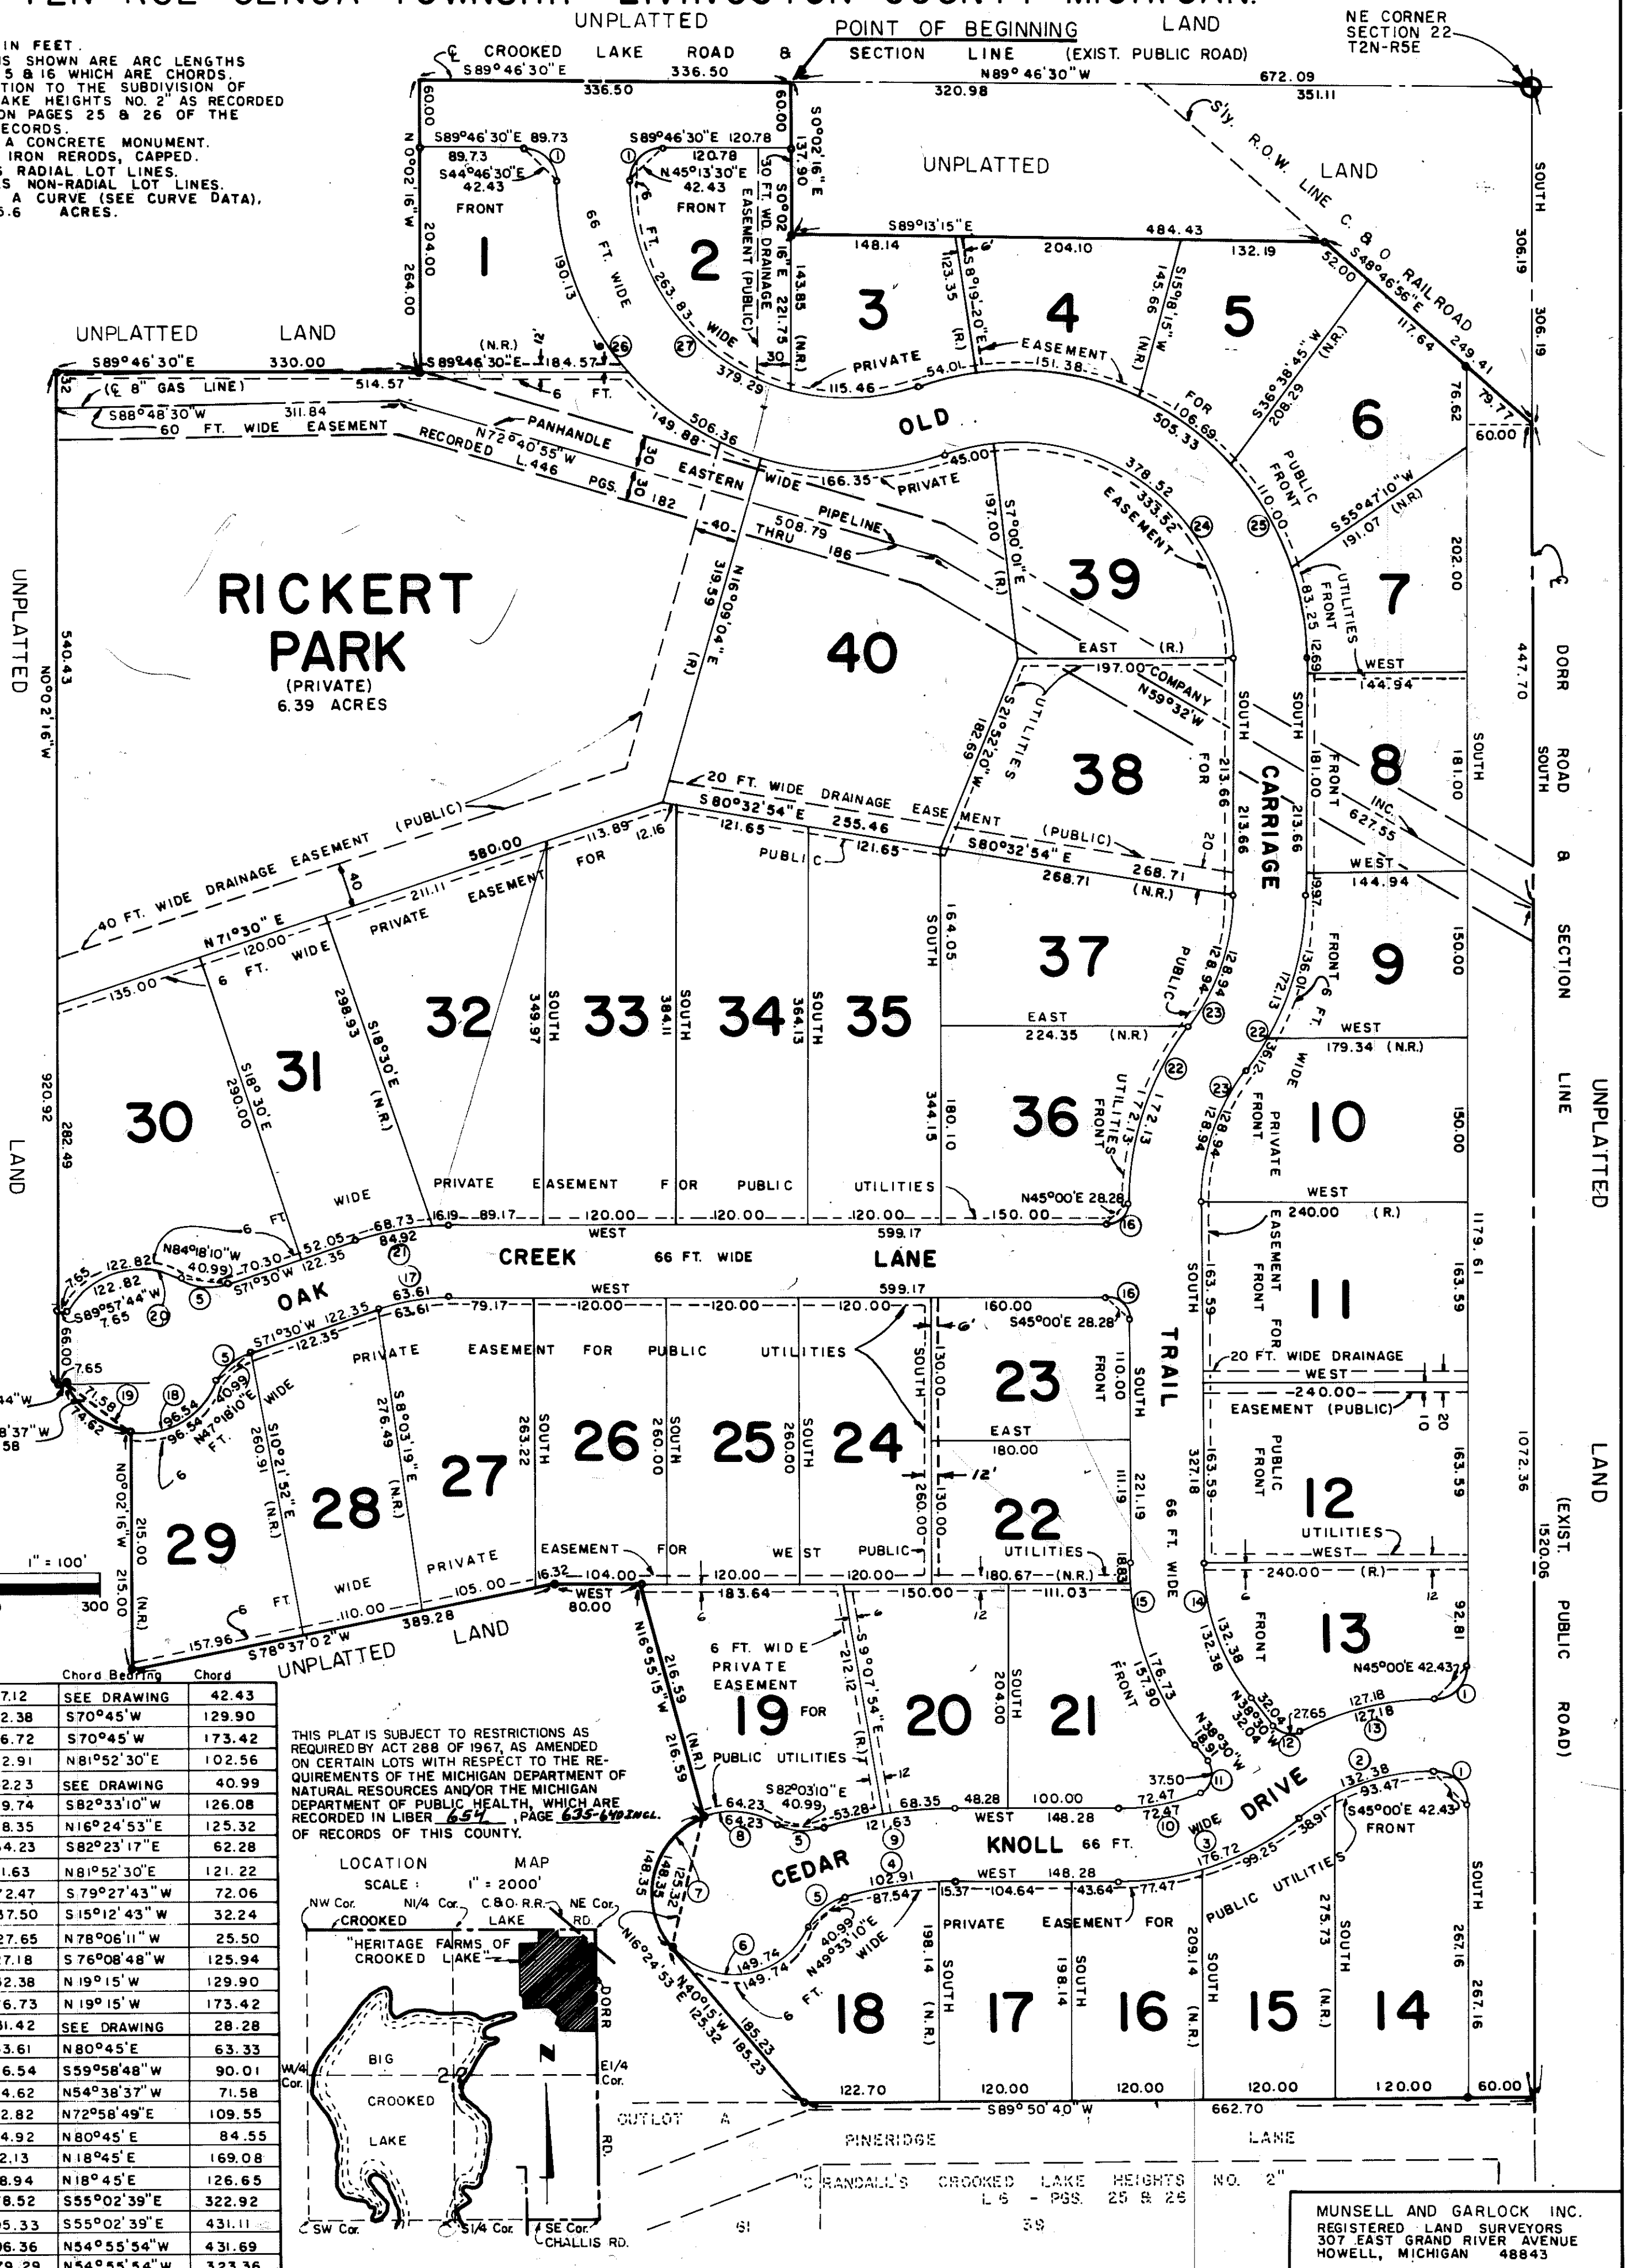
UNPLATTED                LAND
POINT OF BEGINNING
NE CORNER SECTION 22 T2N-R5E

IN FEET.
S SHOWN ARE ARC LENGTHS 5 & 16 WHICH ARE CHORDS.
TION TO THE SUBDIVISION OF AKE HEIGHTS NO. 2" AS RECORDED ON PAGES 25 & 26 OF THE ECORDS.
A CONCRETE MONUMENT.
IRON RERODS, CAPPED.
S RADIAL LOT LINES.
S NON-RADIAL LOT LINES.
A CURVE (SEE CURVE DATA).
6.6 ACRES.

℄ CROOKED LAKE ROAD & SECTION LINE (EXIST. PUBLIC ROAD)
S89°46'30"E 336.50
N89°46'30"W 672.09
320.98 351.11
UNPLATTED
S'ly. R.O.W. LINE C. & O. RAILROAD
LAND

RICKERT PARK (PRIVATE) 6.39 ACRES

UNPLATTED LAND

OLD EASTERN PIPELINE COMPANY
CARRIAGE TRAIL 66 FT. WIDE
OAK CREEK 66 FT. WIDE LANE
CEDAR KNOLL 66 FT. WIDE DRIVE

PRIVATE EASEMENT FOR PUBLIC UTILITIES
20 FT. WIDE DRAINAGE EASEMENT (PUBLIC)
40 FT. WIDE DRAINAGE EASEMENT (PUBLIC)
60 FT. WIDE EASEMENT RECORDED L. 446 PGS. 182
(℄ 8" GAS LINE)

UNPLATTED LAND
DORR ROAD SOUTH & SECTION LINE (EXIST. PUBLIC ROAD)

OUTLOT A
PINERIDGE LANE
CRANDALL'S CROOKED LAKE HEIGHTS NO. 2" L 6 - PGS. 25 & 26
61 59

1" = 100'

THIS PLAT IS SUBJECT TO RESTRICTIONS AS REQUIRED BY ACT 288 OF 1967, AS AMENDED ON CERTAIN LOTS WITH RESPECT TO THE REQUIREMENTS OF THE MICHIGAN DEPARTMENT OF NATURAL RESOURCES AND/OR THE MICHIGAN DEPARTMENT OF PUBLIC HEALTH, WHICH ARE RECORDED IN LIBER 654, PAGE 635-640 INCL. OF RECORDS OF THIS COUNTY.

LOCATION MAP
SCALE: 1" = 2000'
NW Cor. N1/4 Cor. C.&O. R.R. NE Cor. CROOKED LAKE RD.
"HERITAGE FARMS OF CROOKED LAKE"
W1/4 Cor. BIG CROOKED LAKE E1/4 Cor. DORR RD.
SW Cor. S1/4 Cor SE Cor. CHALLIS RD.

| | Chord Bearing | Chord |
|---|---|---|
| 7.12 | SEE DRAWING | 42.43 |
| 2.38 | S70°45'W | 129.90 |
| 6.72 | S70°45'W | 173.42 |
| 2.91 | N81°52'30"E | 102.56 |
| 2.23 | SEE DRAWING | 40.99 |
| 9.74 | S82°33'10"W | 126.08 |
| 8.35 | N16°24'53"E | 125.32 |
| 4.23 | S82°23'17"E | 62.28 |
| 1.63 | N81°52'30"E | 121.22 |
| 2.47 | S79°27'43"W | 72.06 |
| 7.50 | S15°12'43"W | 32.24 |
| 7.65 | N78°06'11"W | 25.50 |
| 7.18 | S76°08'48"W | 125.94 |
| 2.38 | N19°15'W | 129.90 |
| 6.73 | N19°15'W | 173.42 |
| 1.42 | SEE DRAWING | 28.28 |
| 3.61 | N80°45'E | 63.33 |
| 6.54 | S59°58'48"W | 90.01 |
| 4.62 | N54°38'37"W | 71.58 |
| 2.82 | N72°58'49"E | 109.55 |
| 4.92 | N80°45'E | 84.55 |
| 2.13 | N18°45'E | 169.08 |
| 8.94 | N18°45'E | 126.65 |
| 8.52 | S55°02'39"E | 322.92 |
| 5.33 | S55°02'39"E | 431.11 |
| 6.36 | N54°55'54"W | 431.69 |
| 9.29 | N54°55'54"W | 323.36 |

MUNSELL AND GARLOCK INC.
REGISTERED LAND SURVEYORS
307 EAST GRAND RIVER AVENUE
HOWELL, MICHIGAN 48843